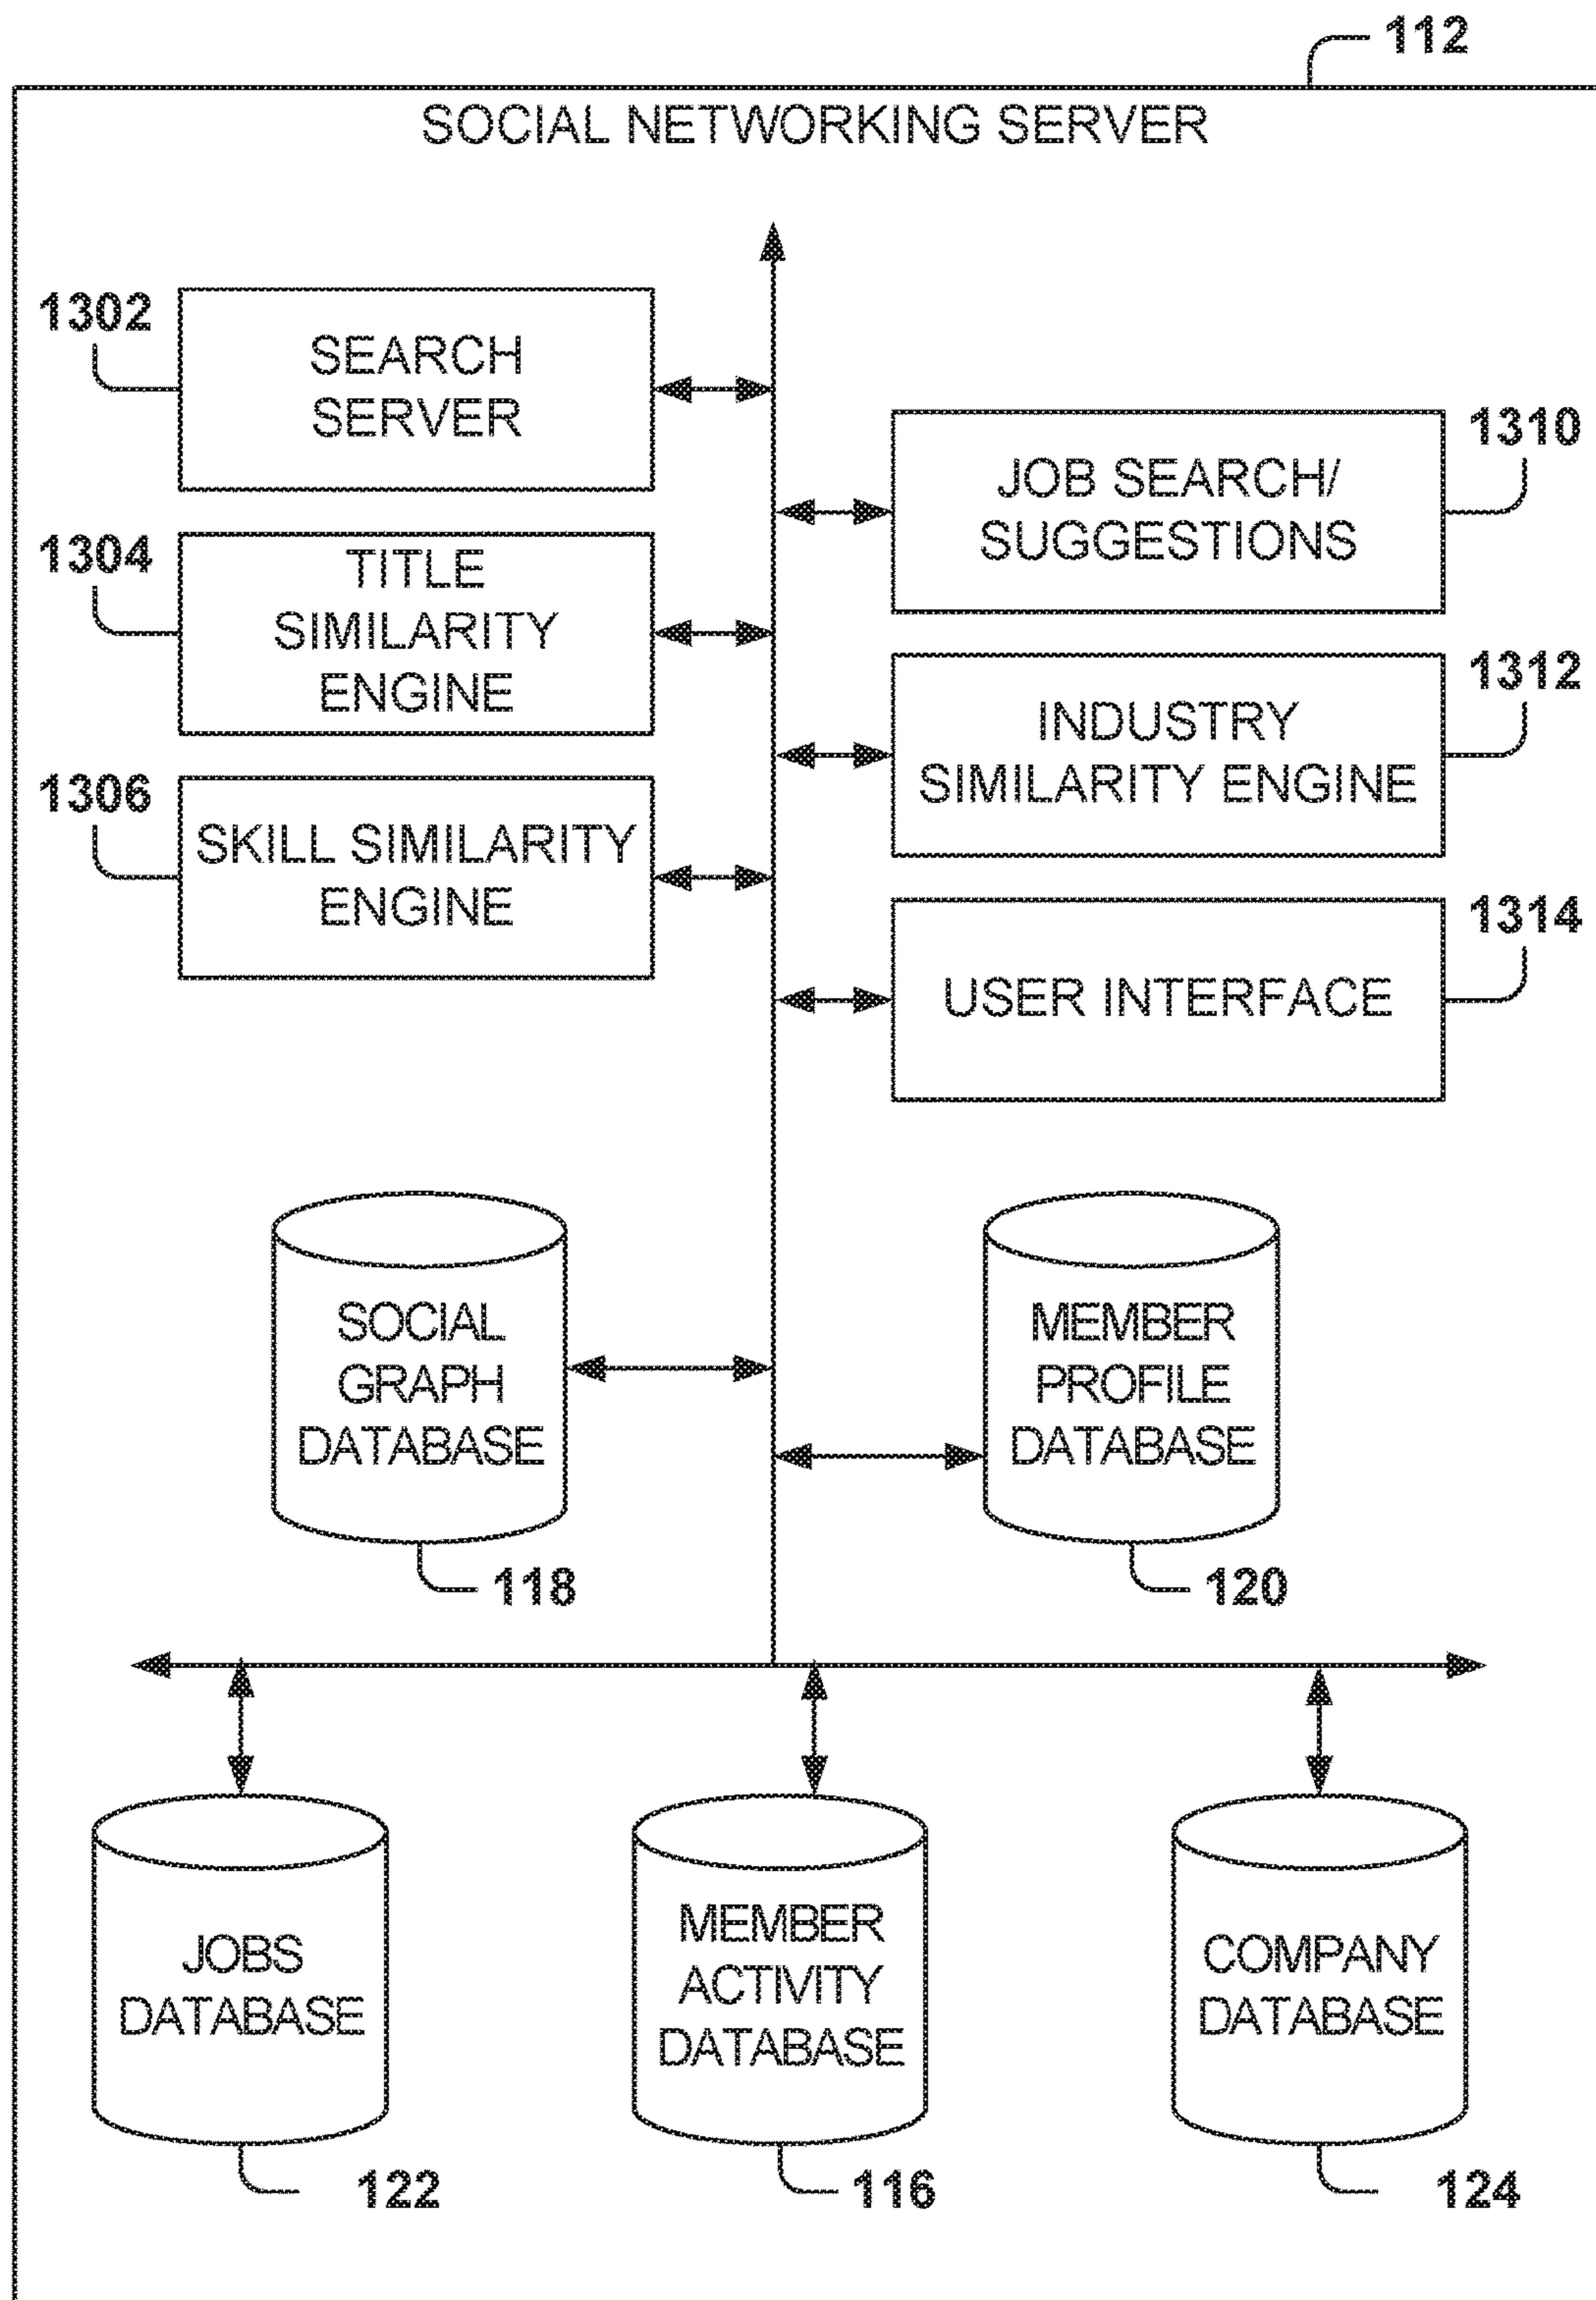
112

SOCIAL NETWORKING SERVER

1302

SEARCH SERVER

1304

TITLE SIMILARITY ENGINE

1306

SKILL SIMILARITY ENGINE

JOB SEARCH/ SUGGESTIONS

1310

INDUSTRY SIMILARITY ENGINE

1312

USER INTERFACE

1314

SOCIAL GRAPH DATABASE

118

MEMBER PROFILE DATABASE

120

JOBS DATABASE

122

MEMBER ACTIVITY DATABASE

116

COMPANY DATABASE

124